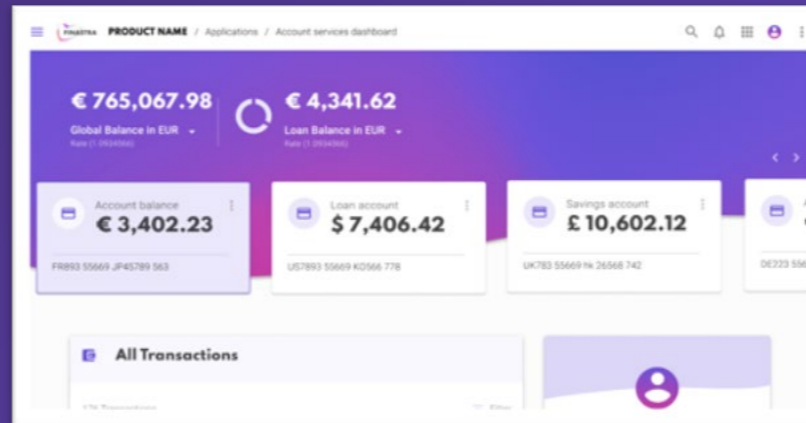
FINASTRA PRODUCT NAME / Applications / Account services dashboard

€ 765,067.98
Global Balance in EUR
Rate (1.0934566)

€ 4,341.62
Loan Balance in EUR
Rate (1.0934566)

Account balance
€ 3,402.23
FR893 55669 JP45789 563

Loan account
$ 7,406.42
US7893 55669 KO566 778

Savings account
£ 10,602.12
UK783 55669 hk 26568 742

DE223 556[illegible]

All Transactions

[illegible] Transactions
Filter